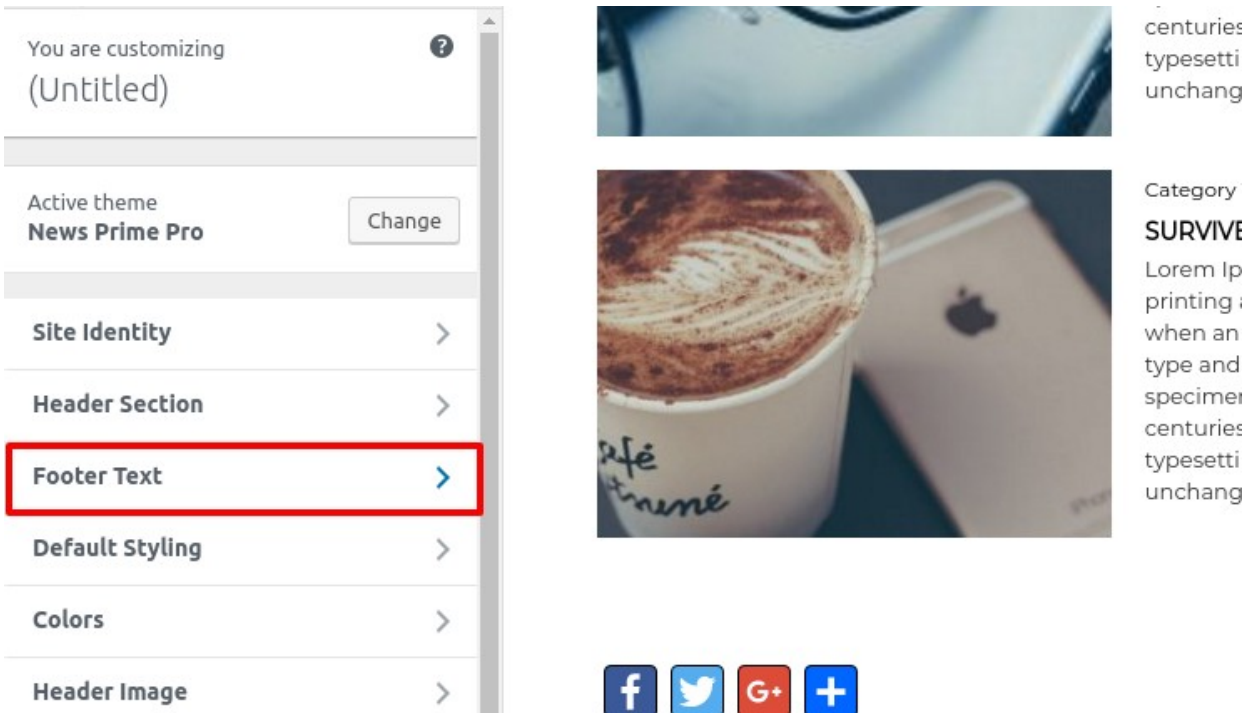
You are customizing
(Untitled)

Active theme
News Prime Pro

Change

Site Identity

Header Section

Footer Text

Default Styling

Colors

Header Image

centuries
typesetti
unchang

Category
SURVIVE
Lorem Ip
printing
when an
type and
specimen
centuries
typesetti
unchang

afé
rtrumé

f
G+
+